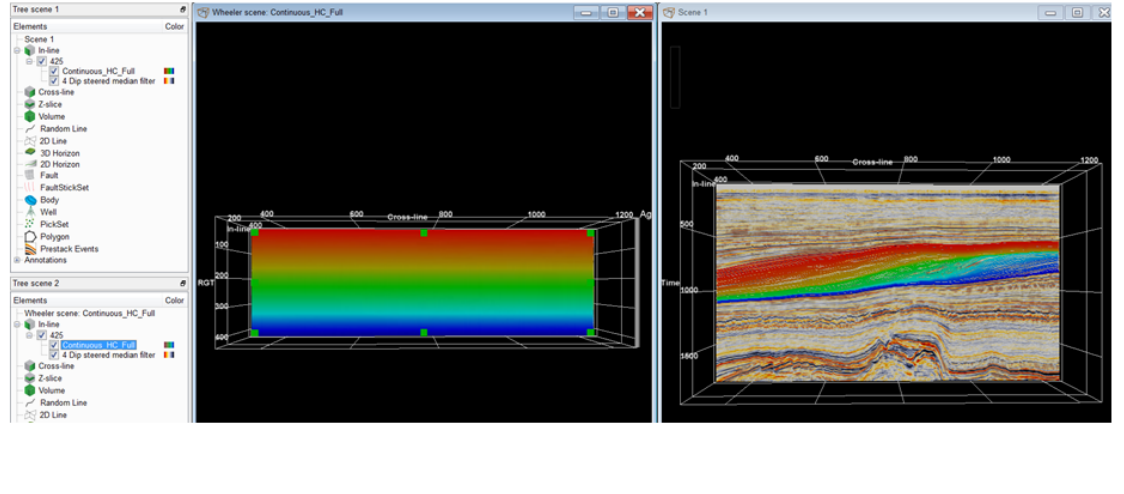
Tree scene 1
Elements Color
Scene 1
In-line
425
Continuous_HC_Full
4 Dip steered median filter
Cross-line
Z-slice
Volume
Random Line
2D Line
3D Horizon
2D Horizon
Fault
FaultStickSet
Body
Well
PickSet
Polygon
Prestack Events
Annotations

Tree scene 2
Elements Color
Wheeler scene: Continuous_HC_Full
In-line
425
Continuous_HC_Full
4 Dip steered median filter
Cross-line
Z-slice
Volume
Random Line
2D Line

Wheeler scene: Continuous_HC_Full
200 400 600 Cross-line 800 1000 1200 Ag
In-line 400
RGT
100
200
300
400

Scene 1
200 400 600 Cross-line 800 1000 1200
In-line 400
Time
500
1000
1500